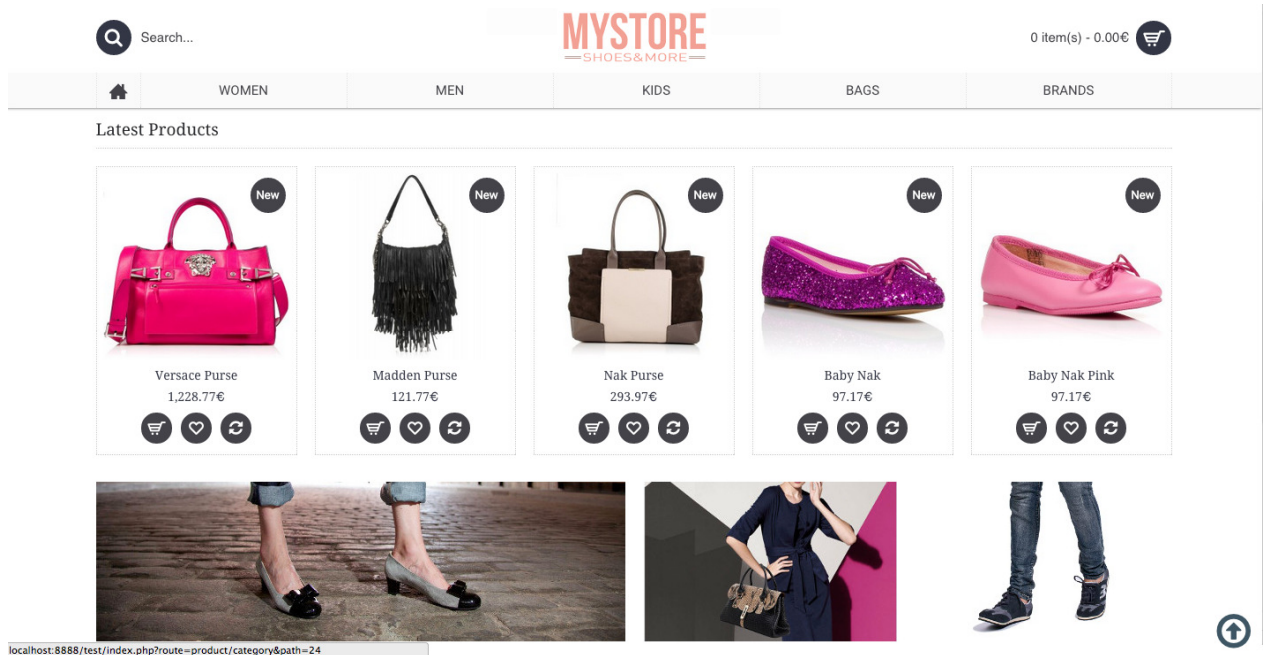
Search...

MYSTORE
SHOES&MORE

0 item(s) - 0.00€

WOMEN | MEN | KIDS | BAGS | BRANDS

Latest Products

New
Versace Purse
1,228.77€

New
Madden Purse
121.77€

New
Nak Purse
293.97€

New
Baby Nak
97.17€

New
Baby Nak Pink
97.17€

localhost:8888/test/index.php?route=product/category&path=24